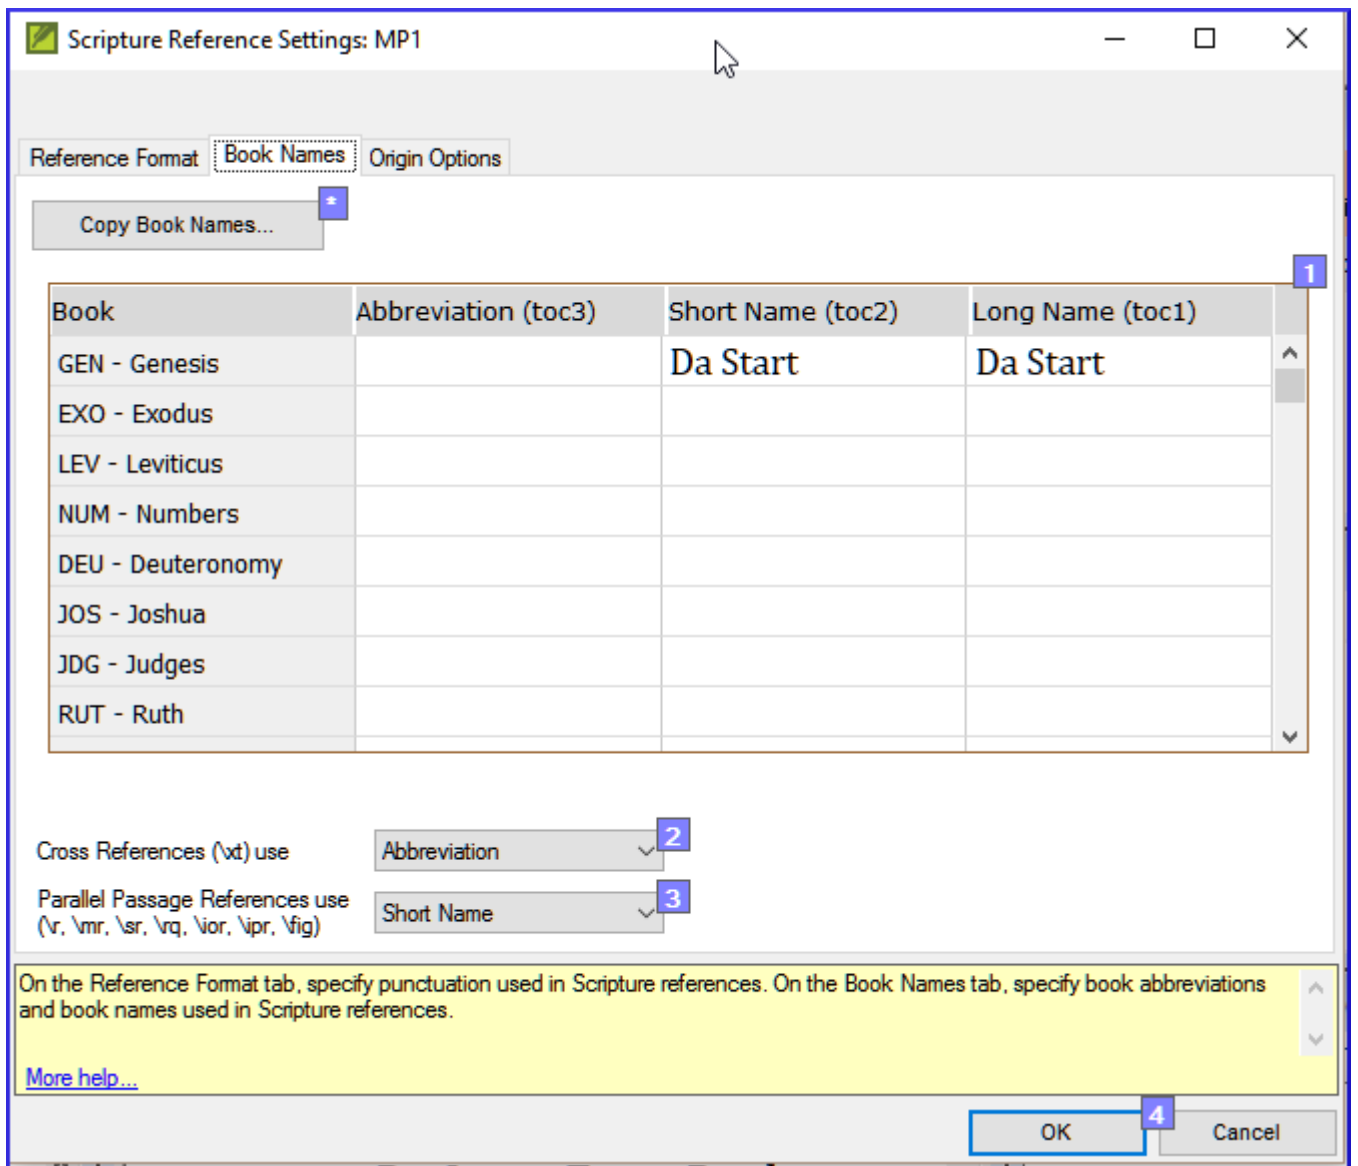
Scripture Reference Settings: MP1

Reference Format | Book Names | Origin Options

Copy Book Names...

*

1

| Book | Abbreviation (toc3) | Short Name (toc2) | Long Name (toc1) |
|---|---|---|---|
| GEN - Genesis | | Da Start | Da Start |
| EXO - Exodus | | | |
| LEV - Leviticus | | | |
| NUM - Numbers | | | |
| DEU - Deuteronomy | | | |
| JOS - Joshua | | | |
| JDG - Judges | | | |
| RUT - Ruth | | | |

Cross References (\xt) use Abbreviation 2

Parallel Passage References use (\r, \mr, \sr, \rq, \ior, \ipr, \fig) Short Name 3

On the Reference Format tab, specify punctuation used in Scripture references. On the Book Names tab, specify book abbreviations and book names used in Scripture references.

More help...

OK 4 Cancel